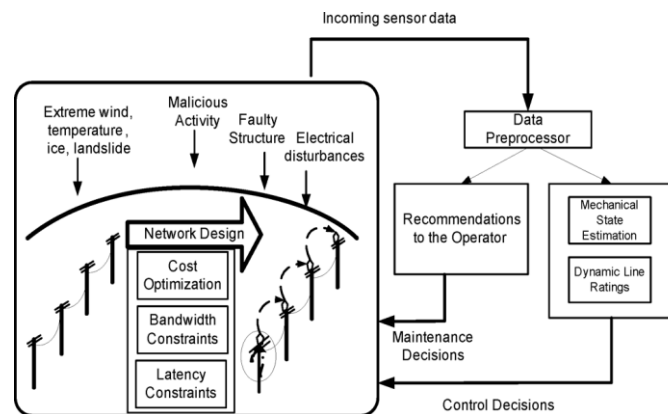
Incoming sensor data

Extreme wind, temperature , ice, landslide

Malicious Activity

Faulty Structure

Electrical disturbances

Network Design

Cost Optimization

Bandwidth Constraints

Latency Constraints

Data Preprocessor

Recommendations to the Operator

Mechanical State Estimation

Dynamic Line Ratings

Maintenance Decisions

Control Decisions